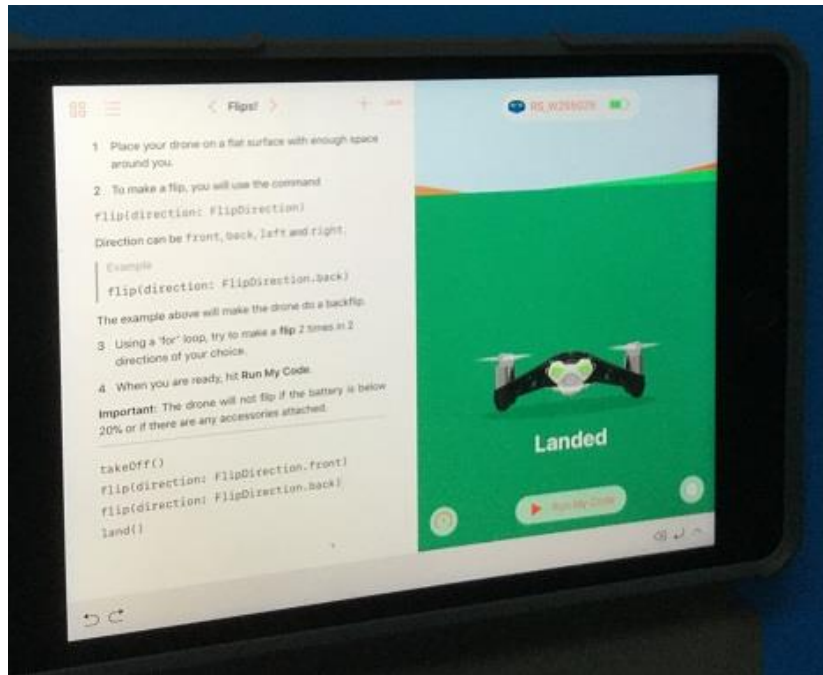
Flips!

1. Place your drone on a flat surface with enough space around you.

2. To make a flip, you will use the command

flip(direction: FlipDirection)

Direction can be front, back, left and right.

Example

flip(direction: FlipDirection.back)

The example above will make the drone do a backflip.

3. Using a 'for' loop, try to make a flip 2 times in 2 directions of your choice.

4. When you are ready, hit Run My Code.

Important: The drone will not flip if the battery is below 20% or if there are any accessories attached.

takeOff()
flip(direction: FlipDirection.front)
flip(direction: FlipDirection.back)
land()

RS_W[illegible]

Landed

Run My Code